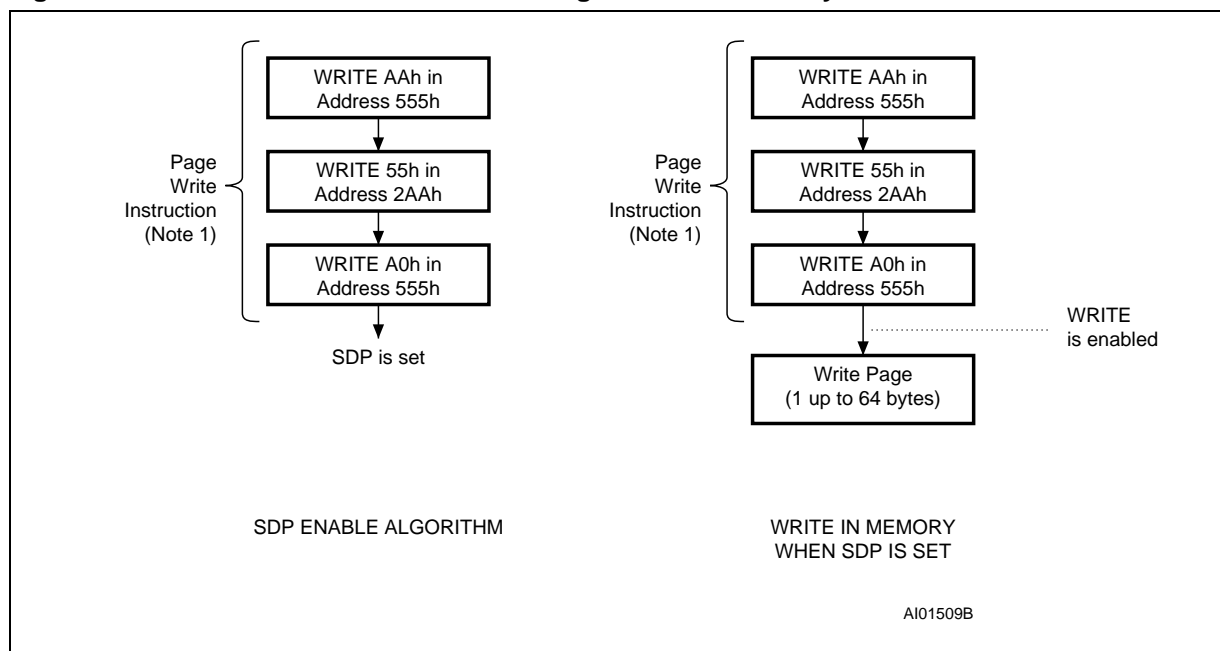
Page Write Instruction (Note 1)

WRITE AAh in Address 555h

WRITE 55h in Address 2AAh

WRITE A0h in Address 555h

SDP is set

Page Write Instruction (Note 1)

WRITE AAh in Address 555h

WRITE 55h in Address 2AAh

WRITE A0h in Address 555h

WRITE is enabled

Write Page (1 up to 64 bytes)

SDP ENABLE ALGORITHM

WRITE IN MEMORY WHEN SDP IS SET

AI01509B